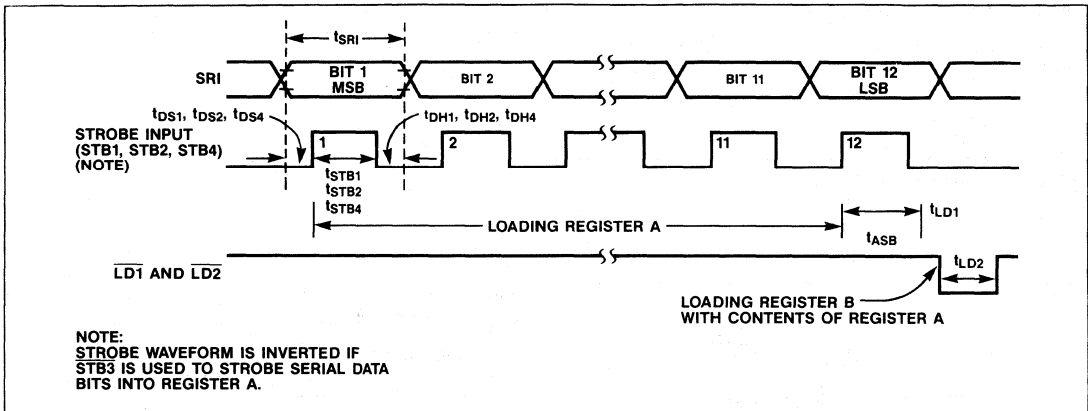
$t_{SRI}$

SRI

BIT 1 MSB

BIT 2

BIT 11

BIT 12 LSB

$t_{DS1}$, $t_{DS2}$, $t_{DS4}$

$t_{DH1}$, $t_{DH2}$, $t_{DH4}$

STROBE INPUT (STB1, STB2, STB4) (NOTE)

1

2

11

12

$t_{STB1}$
$t_{STB2}$
$t_{STB4}$

LOADING REGISTER A

$t_{LD1}$

$t_{ASB}$

$\overline{LD1}$ AND $\overline{LD2}$

$t_{LD2}$

LOADING REGISTER B WITH CONTENTS OF REGISTER A

NOTE:
STROBE WAVEFORM IS INVERTED IF $\overline{STB3}$ IS USED TO STROBE SERIAL DATA BITS INTO REGISTER A.